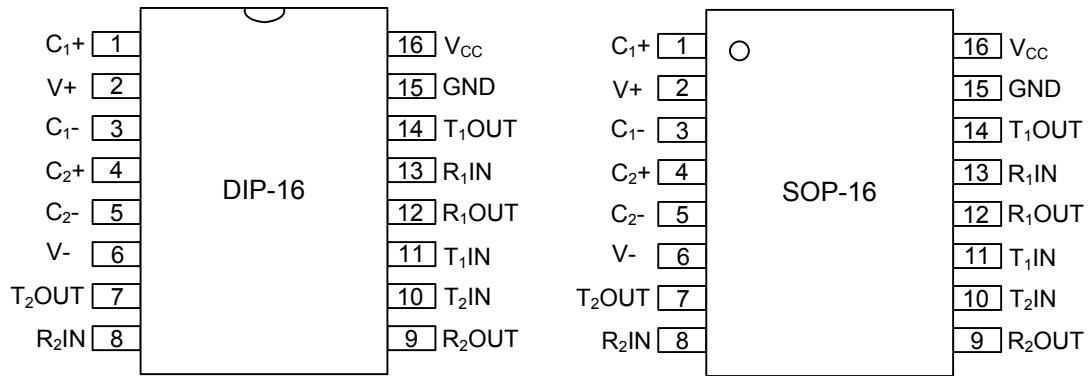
$C_1$+ 1
V+ 2
$C_1$- 3
$C_2$+ 4
$C_2$- 5
V- 6
$T_2$OUT 7
$R_2$IN 8

DIP-16

16 $V_{CC}$
15 GND
14 $T_1$OUT
13 $R_1$IN
12 $R_1$OUT
11 $T_1$IN
10 $T_2$IN
9 $R_2$OUT

$C_1$+ 1
V+ 2
$C_1$- 3
$C_2$+ 4
$C_2$- 5
V- 6
$T_2$OUT 7
$R_2$IN 8

SOP-16

16 $V_{CC}$
15 GND
14 $T_1$OUT
13 $R_1$IN
12 $R_1$OUT
11 $T_1$IN
10 $T_2$IN
9 $R_2$OUT